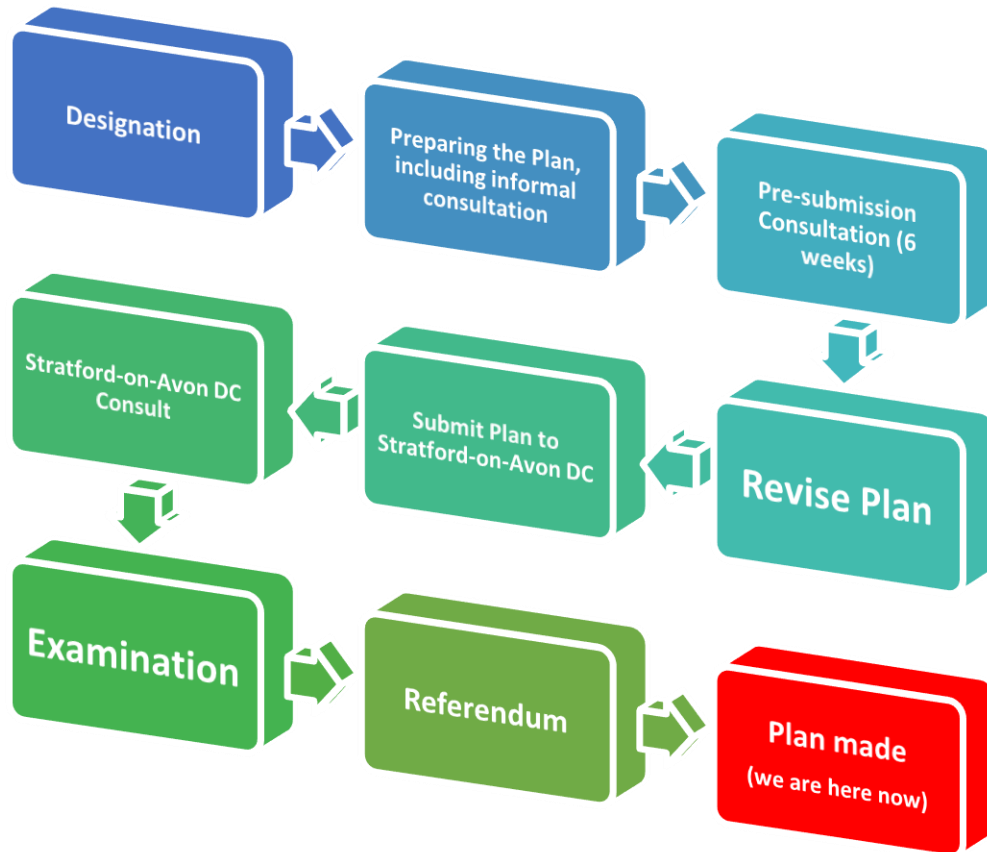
Designation

Preparing the Plan, including informal consultation

Pre-submission Consultation (6 weeks)

Revise Plan

Submit Plan to Stratford-on-Avon DC

Stratford-on-Avon DC Consult

Examination

Referendum

Plan made (we are here now)